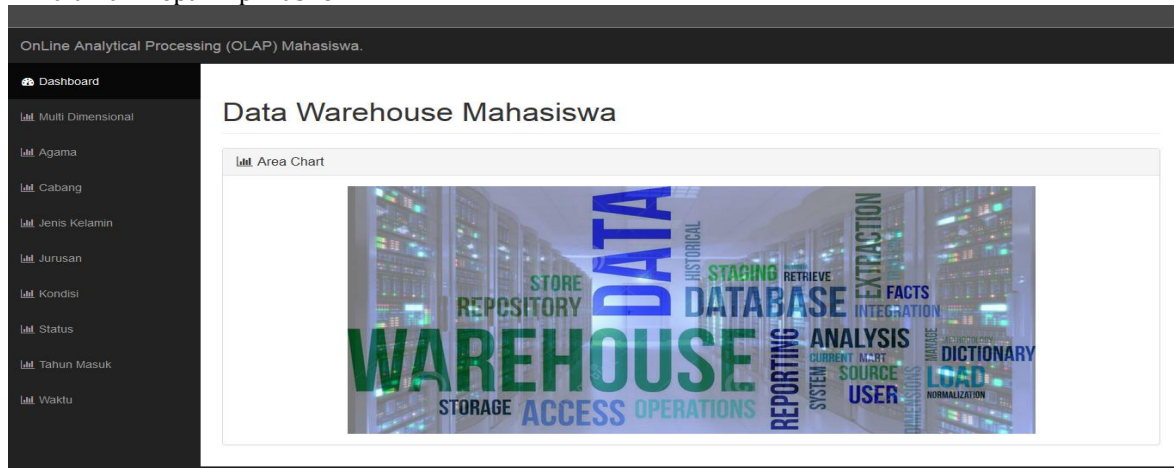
OnLine Analytical Processing (OLAP) Mahasiswa.

Dashboard
Multi Dimensional
Agama
Cabang
Jenis Kelamin
Jurusan
Kondisi
Status
Tahun Masuk
Waktu

Data Warehouse Mahasiswa

Area Chart

DATA
HISTORICAL
STORE
REPOSITORY
STAGING RETRIEVE
DATABASE
EXTRACTION
FACTS
INTEGRATION
WAREHOUSE
REPORTING
SYSTEM
ANALYSIS
CURRENT MART
SOURCE
USER
MANAGE
DICTIONARY
LOAD
NORMALIZATION
DIMENSIONS
STORAGE
ACCESS
OPERATIONS